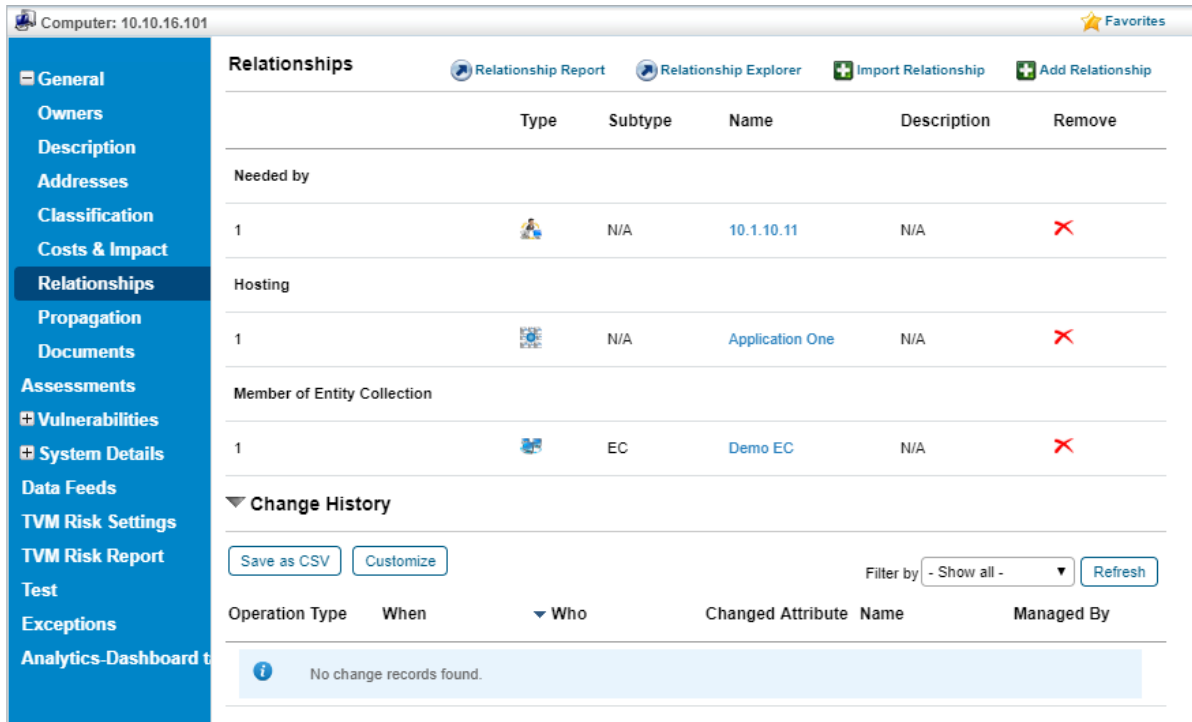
Computer: 10.10.16.101

Favorites

General
Owners
Description
Addresses
Classification
Costs & Impact
Relationships
Propagation
Documents
Assessments
Vulnerabilities
System Details
Data Feeds
TVM Risk Settings
TVM Risk Report
Test
Exceptions
Analytics-Dashboard t

Relationships

Relationship Report

Relationship Explorer

Import Relationship

Add Relationship

| | Type | Subtype | Name | Description | Remove |
|---|---|---|---|---|---|
| Needed by | | | | | |
| 1 | | N/A | 10.1.10.11 | N/A | |
| Hosting | | | | | |
| 1 | | N/A | Application One | N/A | |
| Member of Entity Collection | | | | | |
| 1 | | EC | Demo EC | N/A | |

Change History

Save as CSV

Customize

Filter by - Show all -

Refresh

| Operation Type | When | Who | Changed Attribute | Name | Managed By |
|---|---|---|---|---|---|

No change records found.